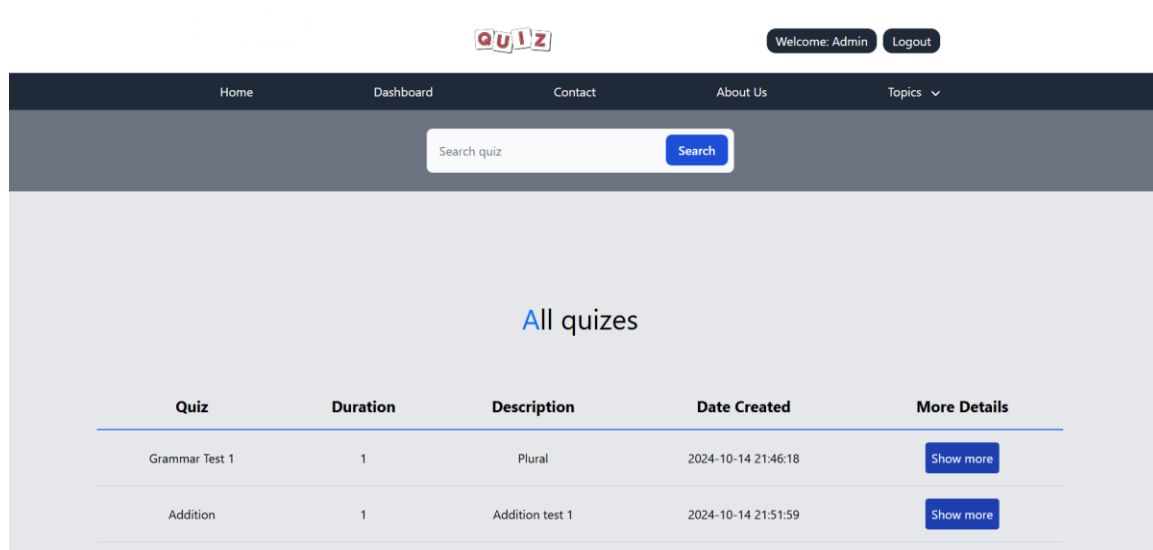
QUIZ

Welcome: Admin Logout

Home Dashboard Contact About Us Topics

Search quiz Search

All quizes

| Quiz | Duration | Description | Date Created | More Details |
|---|---|---|---|---|
| Grammar Test 1 | 1 | Plural | 2024-10-14 21:46:18 | Show more |
| Addition | 1 | Addition test 1 | 2024-10-14 21:51:59 | Show more |